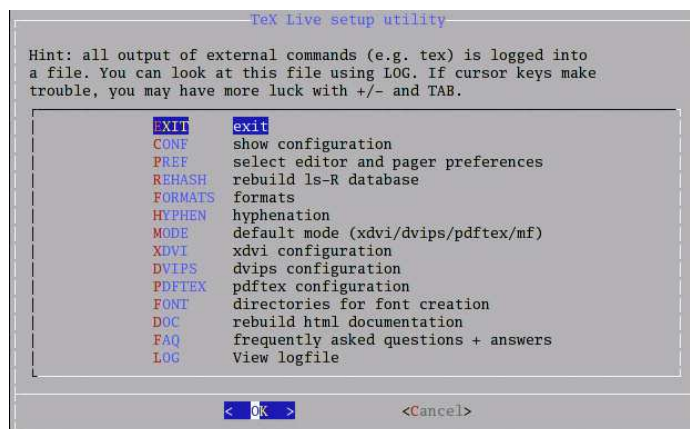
TeX Live setup utility

Hint: all output of external commands (e.g. tex) is logged into a file. You can look at this file using LOG. If cursor keys make trouble, you may have more luck with +/- and TAB.

| | |
|---|---|
| EXIT | exit |
| CONF | show configuration |
| PREF | select editor and pager preferences |
| REHASH | rebuild ls-R database |
| FORMATS | formats |
| HYPHEN | hyphenation |
| MODE | default mode (xdvi/dvips/pdftex/mf) |
| XDVI | xdvi configuration |
| DVIPS | dvips configuration |
| PDFTEX | pdftex configuration |
| FONT | directories for font creation |
| DOC | rebuild html documentation |
| FAQ | frequently asked questions + answers |
| LOG | View logfile |

< OK > <Cancel>